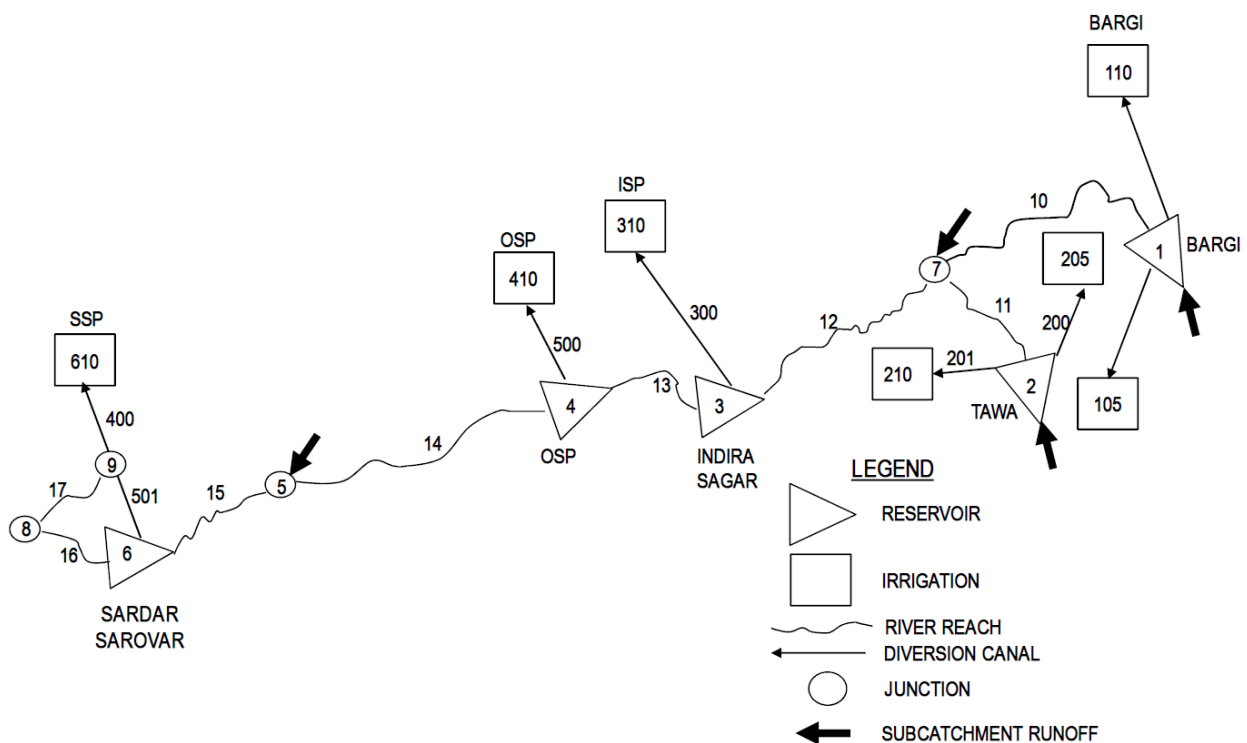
BARGI

110

10

1

BARGI

205

7

11

200

12

201

2

210

105

TAWA

ISP

310

300

OSP

410

500

13

4

3

OSP

INDIRA SAGAR

SSP

610

400

9

14

17

501

15

5

8

16

6

SARDAR SAROVAR

LEGEND

RESERVOIR

IRRIGATION

RIVER REACH

DIVERSION CANAL

JUNCTION

SUBCATCHMENT RUNOFF